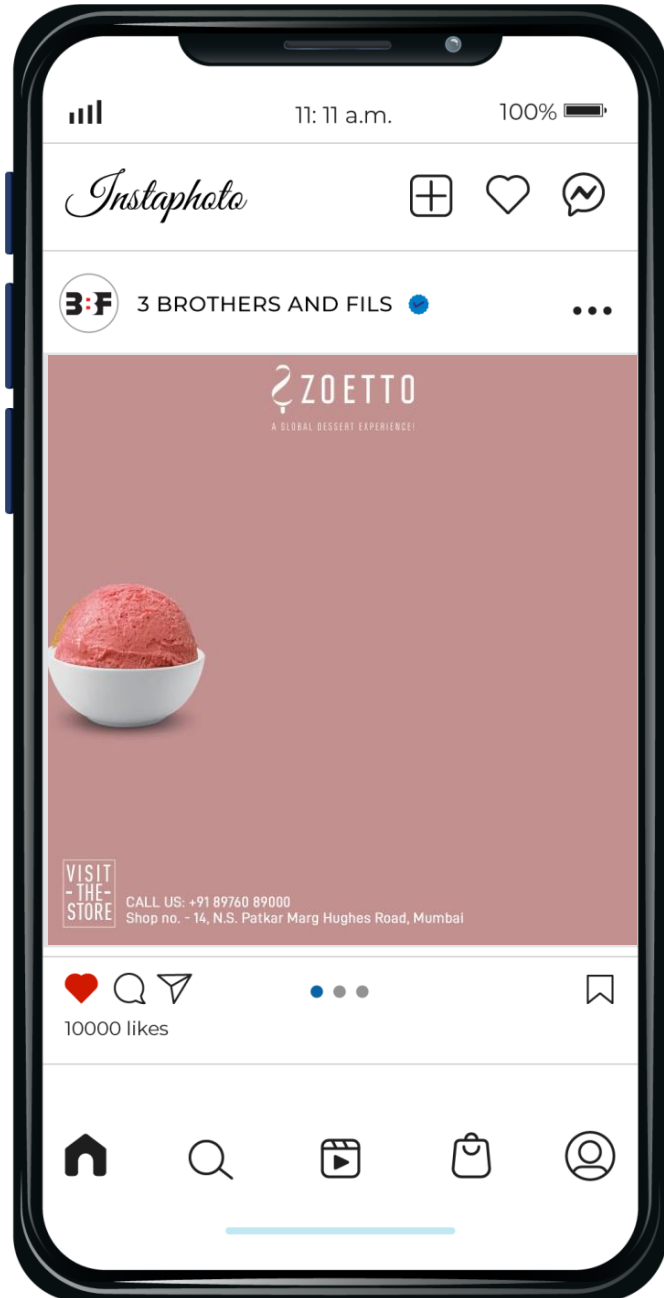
11: 11 a.m.

100%

Instaphoto

3:F

3 BROTHERS AND FILS

ZOETTO

A GLOBAL DESSERT EXPERIENCE!

VISIT -THE- STORE

CALL US: +91 89760 89000
Shop no. - 14, N.S. Patkar Marg Hughes Road, Mumbai

10000 likes